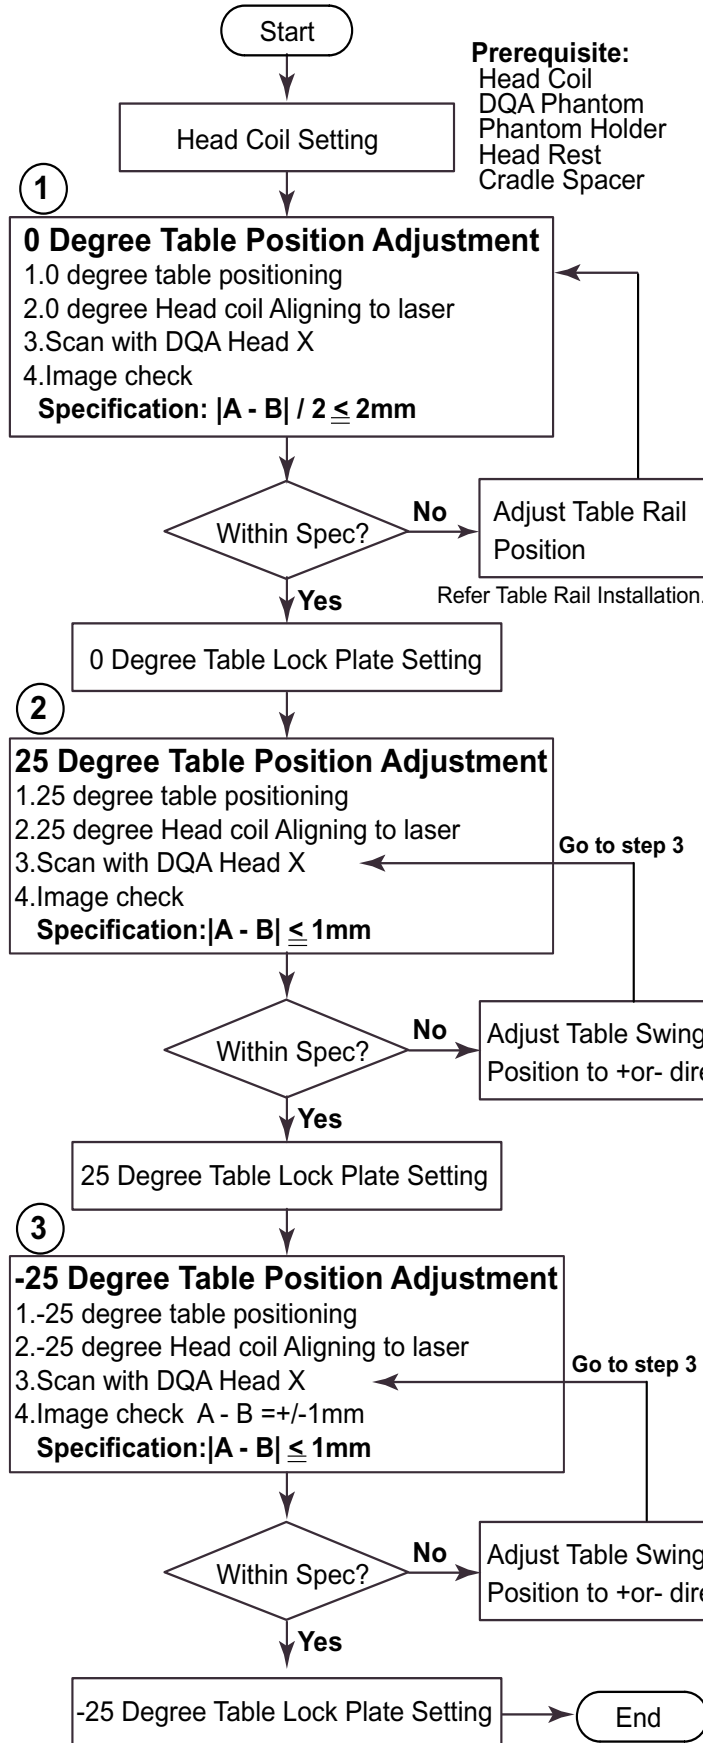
Start

Prerequisite:
Head Coil
DQA Phantom
Phantom Holder
Head Rest
Cradle Spacer

Head Coil Setting

1

0 Degree Table Position Adjustment
1.0 degree table positioning
2.0 degree Head coil Aligning to laser
3.Scan with DQA Head X
4.Image check
Specification: $|A - B| / 2 \leq 2$mm

Within Spec?

No

Adjust Table Rail Position

Refer Table Rail Installation.

Yes

0 Degree Table Lock Plate Setting

2

25 Degree Table Position Adjustment
1.25 degree table positioning
2.25 degree Head coil Aligning to laser
3.Scan with DQA Head X
4.Image check
Specification: $|A - B| \leq 1$mm

Go to step 3

Within Spec?

No

Adjust Table Swing Position to +or- dire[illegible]

Yes

25 Degree Table Lock Plate Setting

3

-25 Degree Table Position Adjustment
1.-25 degree table positioning
2.-25 degree Head coil Aligning to laser
3.Scan with DQA Head X
4.Image check A - B =+/-1mm
Specification: $|A - B| \leq 1$mm

Go to step 3

Within Spec?

No

Adjust Table Swing Position to +or- dire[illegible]

Yes

-25 Degree Table Lock Plate Setting

End